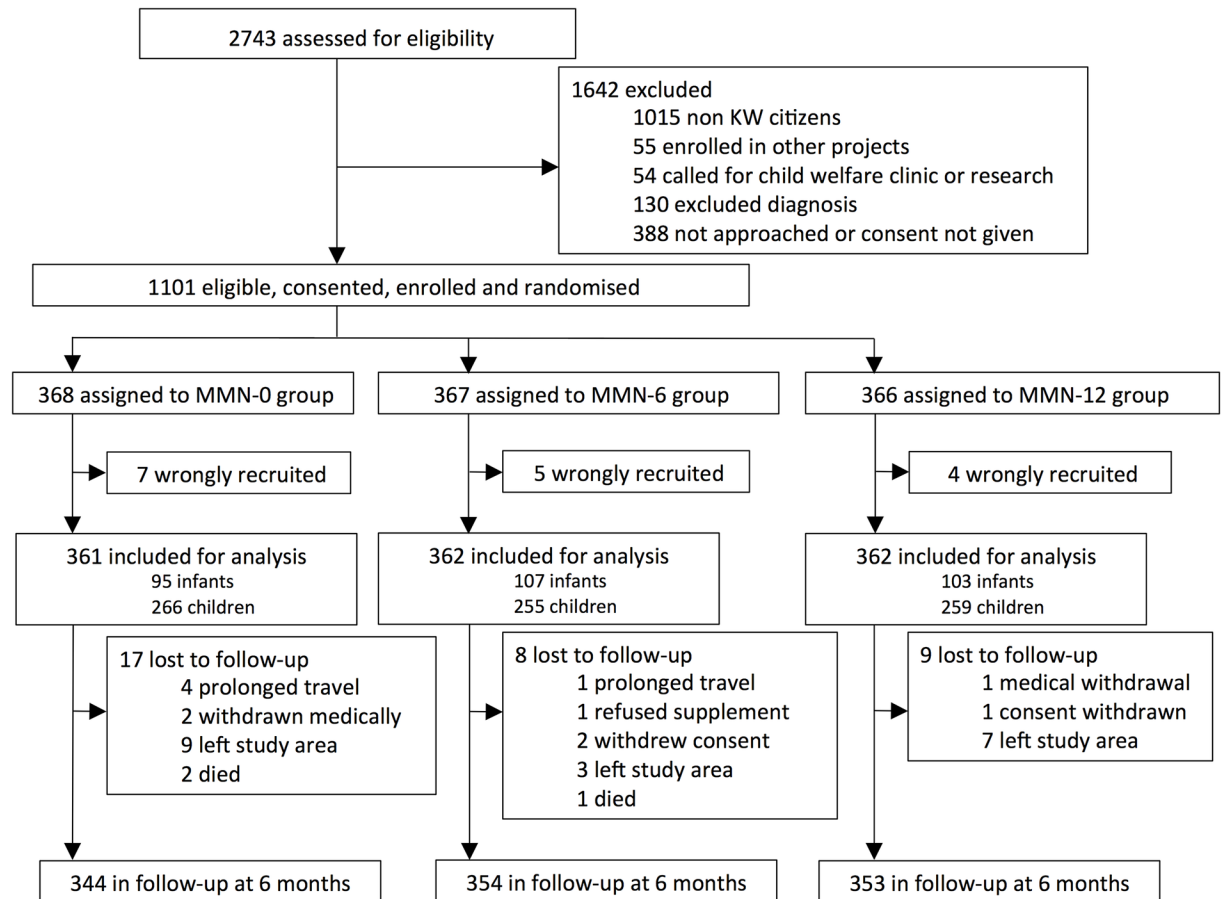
2743 assessed for eligibility

1642 excluded
1015 non KW citizens
55 enrolled in other projects
54 called for child welfare clinic or research
130 excluded diagnosis
388 not approached or consent not given

1101 eligible, consented, enrolled and randomised

368 assigned to MMN-0 group

7 wrongly recruited

361 included for analysis
95 infants
266 children

17 lost to follow-up
4 prolonged travel
2 withdrawn medically
9 left study area
2 died

344 in follow-up at 6 months

367 assigned to MMN-6 group

5 wrongly recruited

362 included for analysis
107 infants
255 children

8 lost to follow-up
1 prolonged travel
1 refused supplement
2 withdrew consent
3 left study area
1 died

354 in follow-up at 6 months

366 assigned to MMN-12 group

4 wrongly recruited

362 included for analysis
103 infants
259 children

9 lost to follow-up
1 medical withdrawal
1 consent withdrawn
7 left study area

353 in follow-up at 6 months